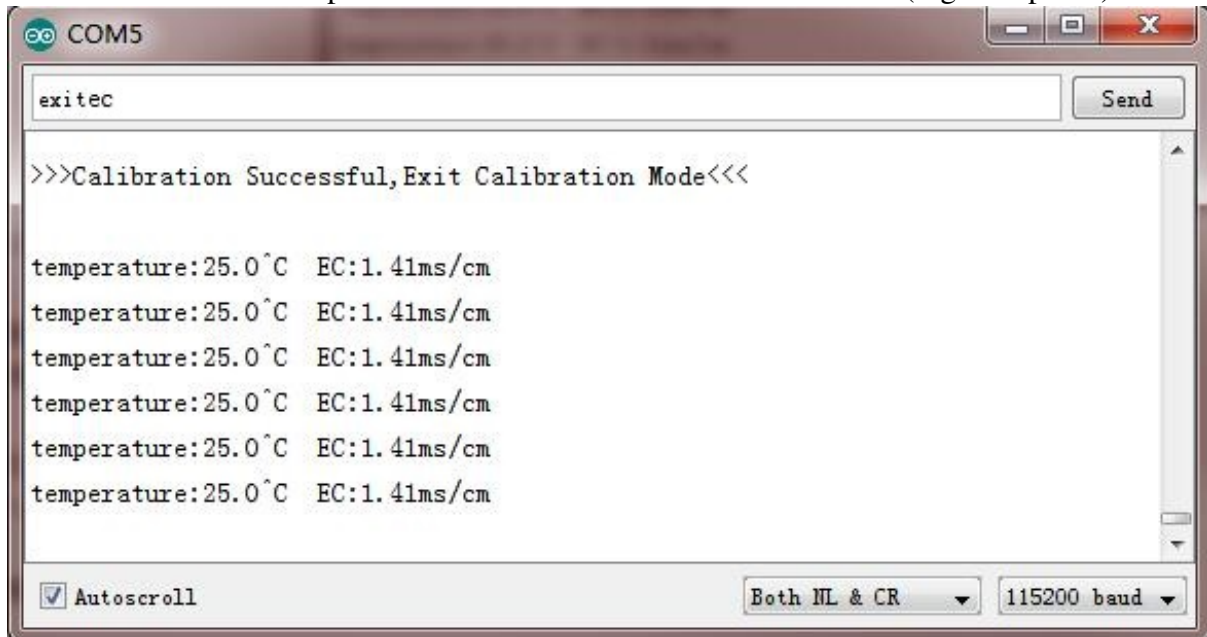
COM5

exitec

Send

>>>Calibration Successful,Exit Calibration Mode<<<

temperature:25.0^C EC:1.41ms/cm
temperature:25.0^C EC:1.41ms/cm
temperature:25.0^C EC:1.41ms/cm
temperature:25.0^C EC:1.41ms/cm
temperature:25.0^C EC:1.41ms/cm
temperature:25.0^C EC:1.41ms/cm

Autoscroll

Both NL & CR

115200 baud